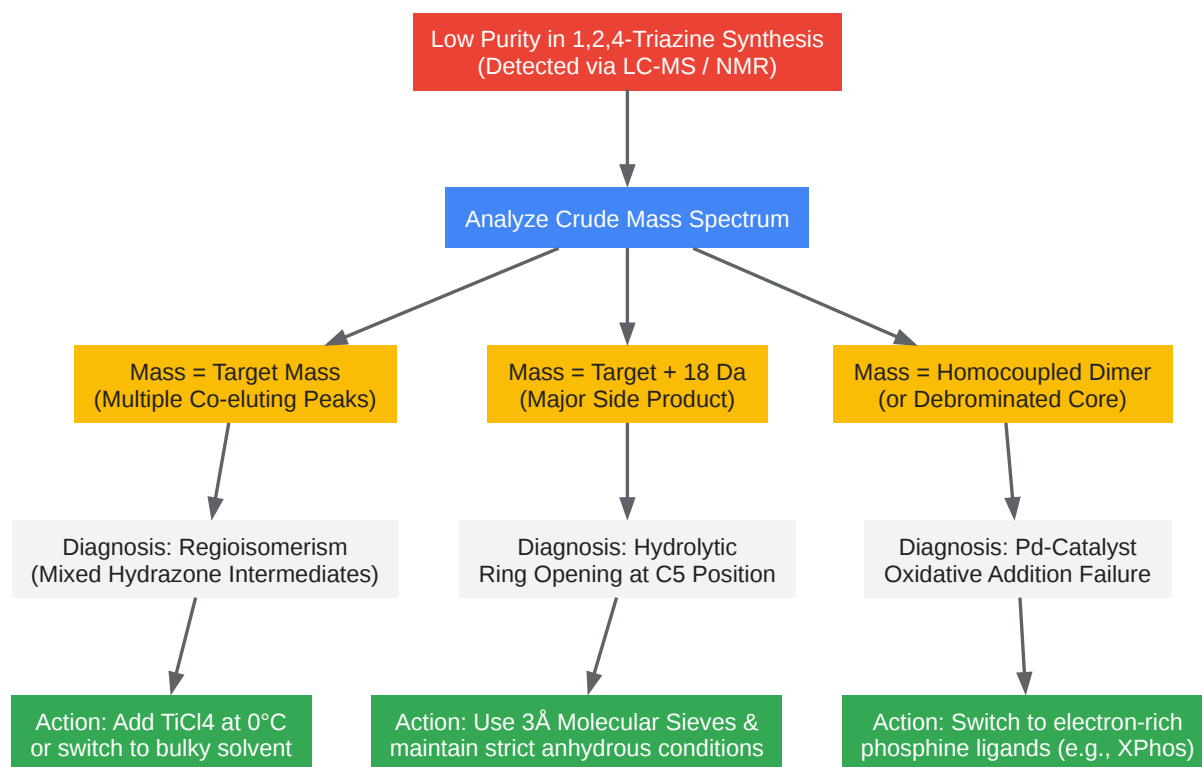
Low Purity in 1,2,4-Triazine Synthesis
(Detected via LC-MS / NMR)

Analyze Crude Mass Spectrum

Mass = Target Mass
(Multiple Co-eluting Peaks)

Mass = Target + 18 Da
(Major Side Product)

Mass = Homocoupled Dimer
(or Debrominated Core)

Diagnosis: Regioisomerism
(Mixed Hydrazone Intermediates)

Diagnosis: Hydrolytic
Ring Opening at C5 Position

Diagnosis: Pd-Catalyst
Oxidative Addition Failure

Action: Add TiCl4 at 0°C
or switch to bulky solvent

Action: Use 3Å Molecular Sieves &
maintain strict anhydrous conditions

Action: Switch to electron-rich
phosphine ligands (e.g., XPhos)